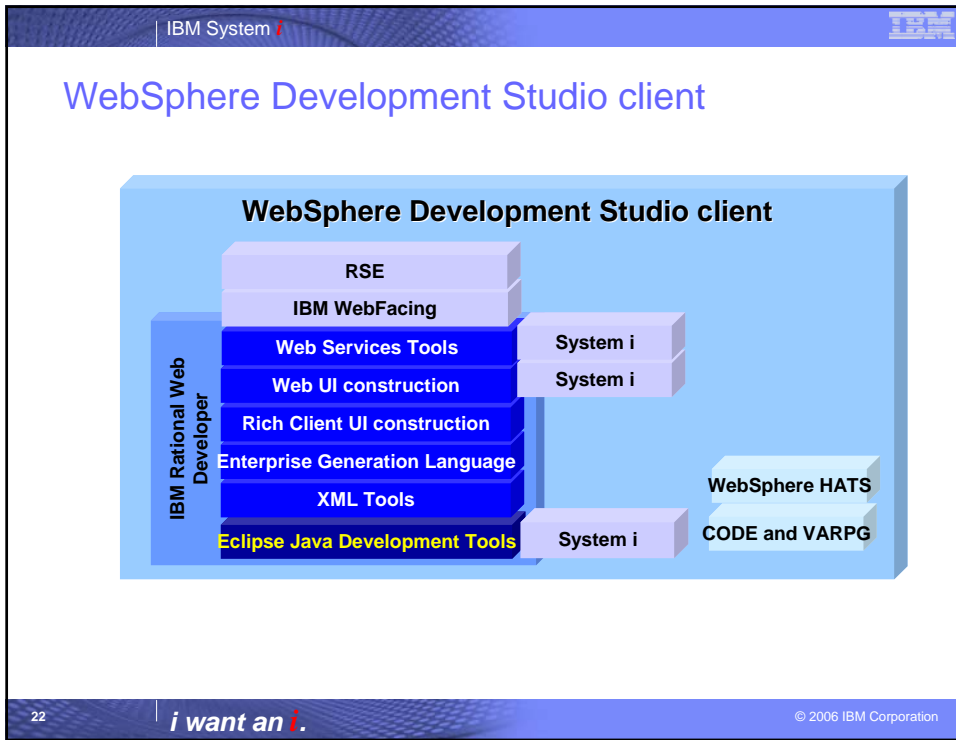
IBM System i

IBM

WebSphere Development Studio client

WebSphere Development Studio client

RSE

IBM WebFacing

IBM Rational Web Developer

Web Services Tools

System i

Web UI construction

System i

Rich Client UI construction

Enterprise Generation Language

XML Tools

Eclipse Java Development Tools

System i

WebSphere HATS

CODE and VARPG

22

i want an i.

© 2006 IBM Corporation